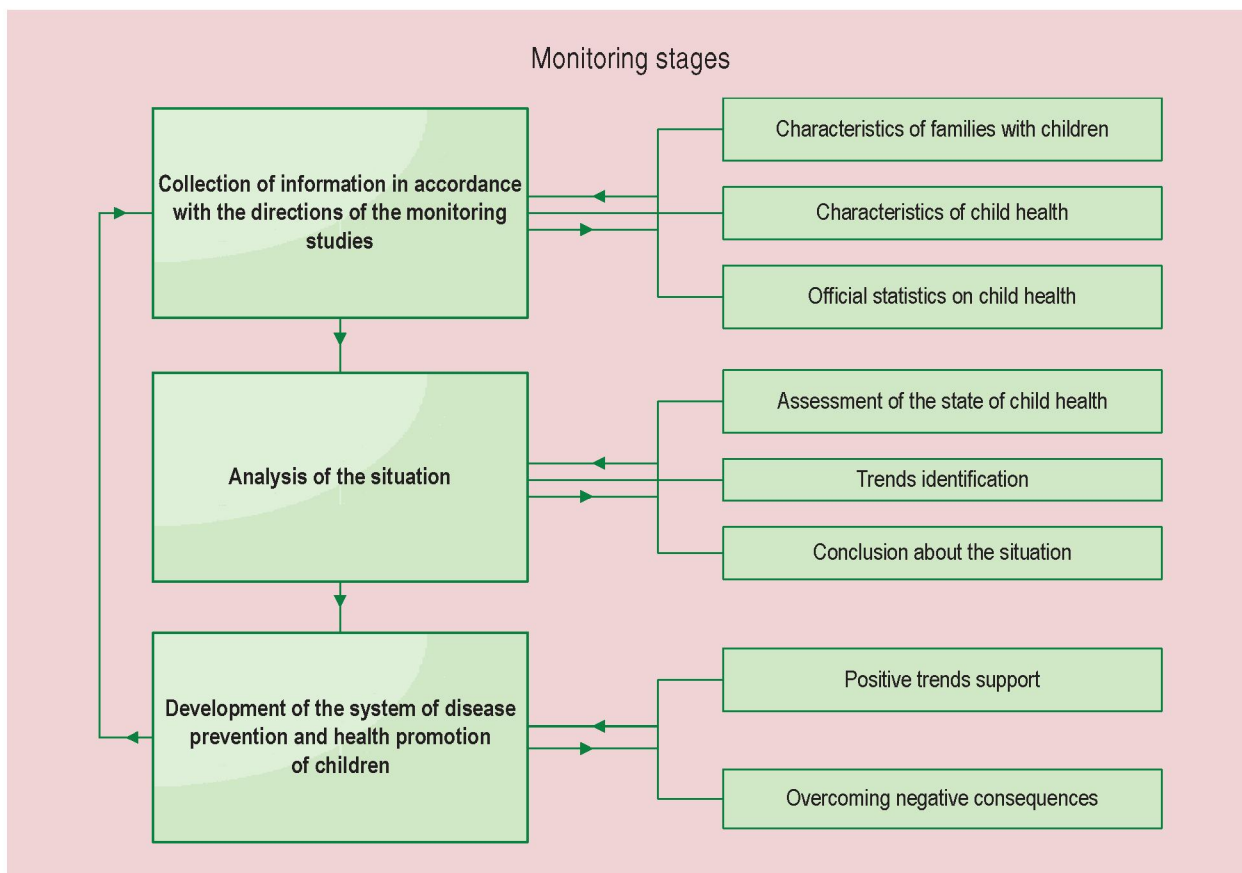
Monitoring stages

Collection of information in accordance with the directions of the monitoring studies

Characteristics of families with children

Characteristics of child health

Official statistics on child health

Analysis of the situation

Assessment of the state of child health

Trends identification

Conclusion about the situation

Development of the system of disease prevention and health promotion of children

Positive trends support

Overcoming negative consequences